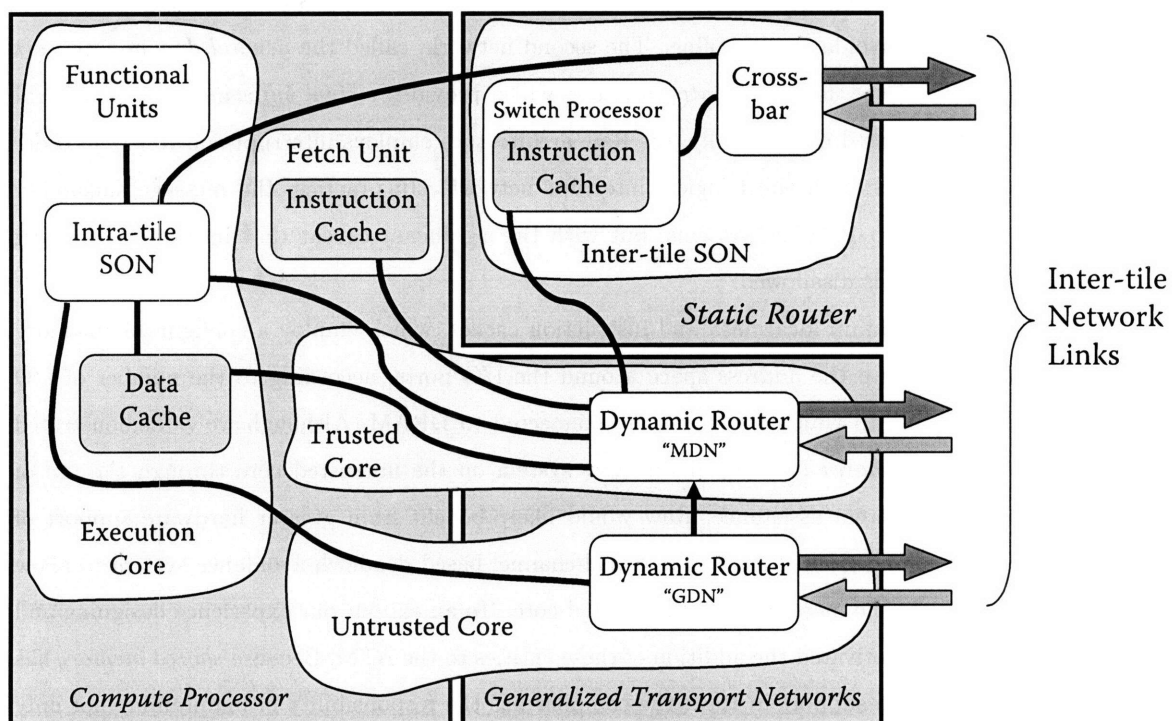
Functional Units

Intra-tile SON

Data Cache

Execution Core

Fetch Unit

Instruction Cache

Switch Processor

Instruction Cache

Cross-bar

Inter-tile SON

Static Router

Trusted Core

Dynamic Router "MDN"

Dynamic Router "GDN"

Untrusted Core

Inter-tile Network Links

Compute Processor

Generalized Transport Networks